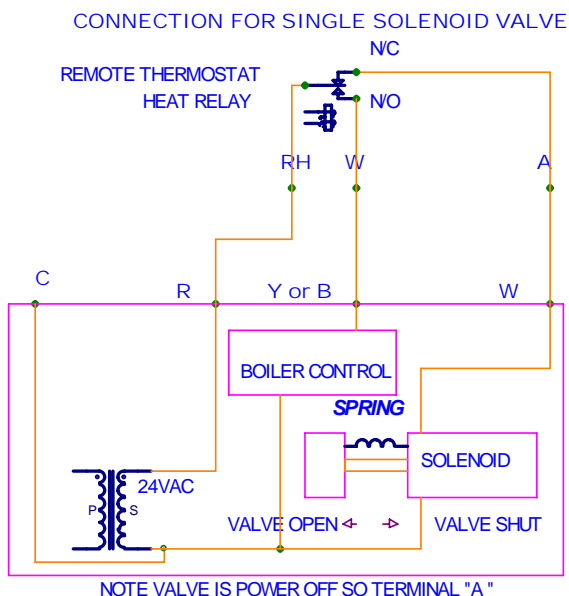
CONNECTION FOR SINGLE SOLENOID VALVE

REMOTE THERMOSTAT
HEAT RELAY

N/C

N/O

RH

W

A

C

R

Y or B

W

BOILER CONTROL

SPRING

SOLENOID

24VAC

P

S

VALVE OPEN

VALVE SHUT

NOTE VALVE IS POWER OFF SO TERMINAL "A "